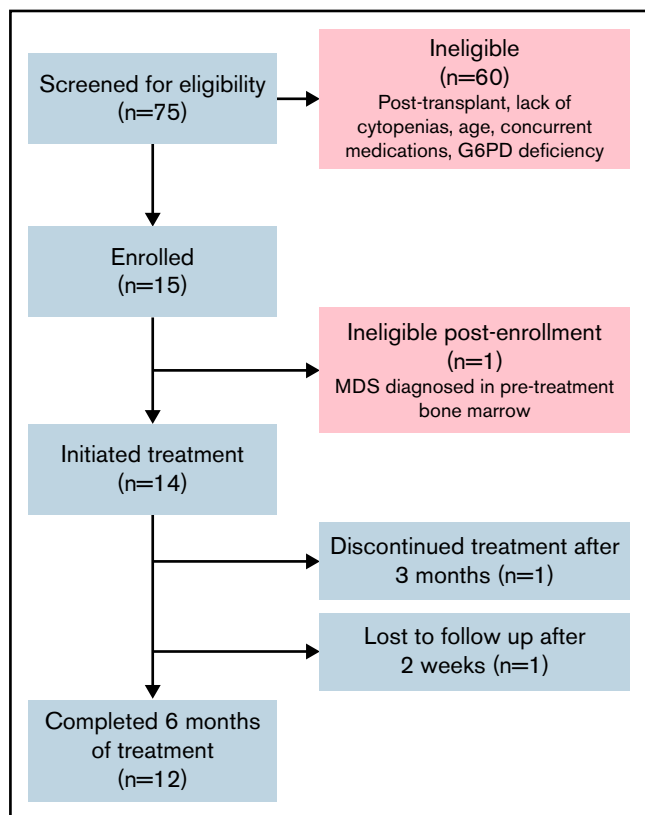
Screened for eligibility
(n=75)

Ineligible
(n=60)
Post-transplant, lack of cytopenias, age, concurrent medications, G6PD deficiency

Enrolled
(n=15)

Ineligible post-enrollment
(n=1)
MDS diagnosed in pre-treatment bone marrow

Initiated treatment
(n=14)

Discontinued treatment after 3 months (n=1)

Lost to follow up after 2 weeks (n=1)

Completed 6 months of treatment
(n=12)